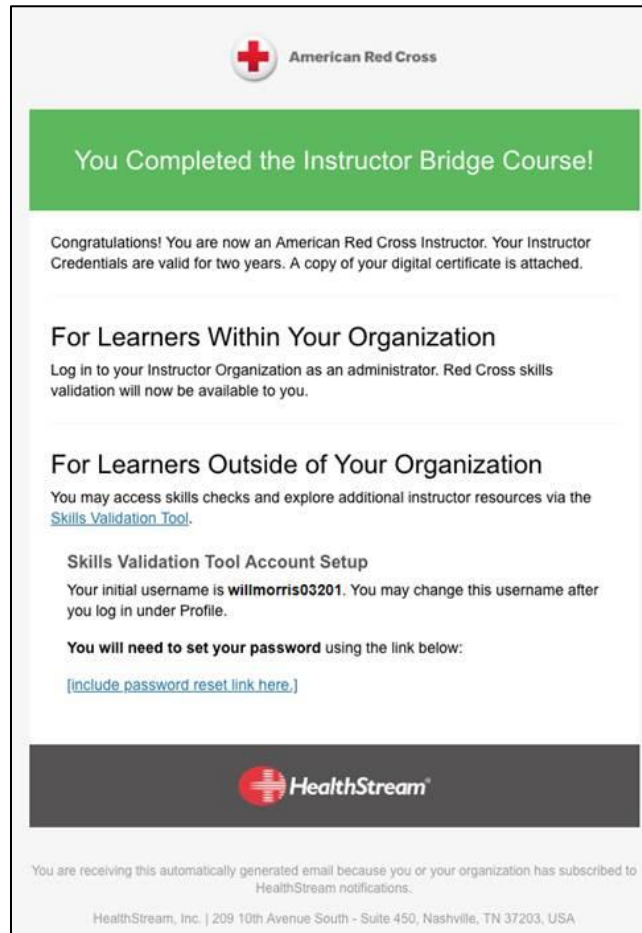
American Red Cross

You Completed the Instructor Bridge Course!

Congratulations! You are now an American Red Cross Instructor. Your Instructor Credentials are valid for two years. A copy of your digital certificate is attached.

For Learners Within Your Organization

Log in to your Instructor Organization as an administrator. Red Cross skills validation will now be available to you.

For Learners Outside of Your Organization

You may access skills checks and explore additional instructor resources via the Skills Validation Tool.

Skills Validation Tool Account Setup

Your initial username is **willmorris03201**. You may change this username after you log in under Profile.

**You will need to set your password** using the link below:

[include password reset link here.]

HealthStream®

You are receiving this automatically generated email because you or your organization has subscribed to HealthStream notifications.

HealthStream, Inc. | 209 10th Avenue South - Suite 450, Nashville, TN 37203, USA